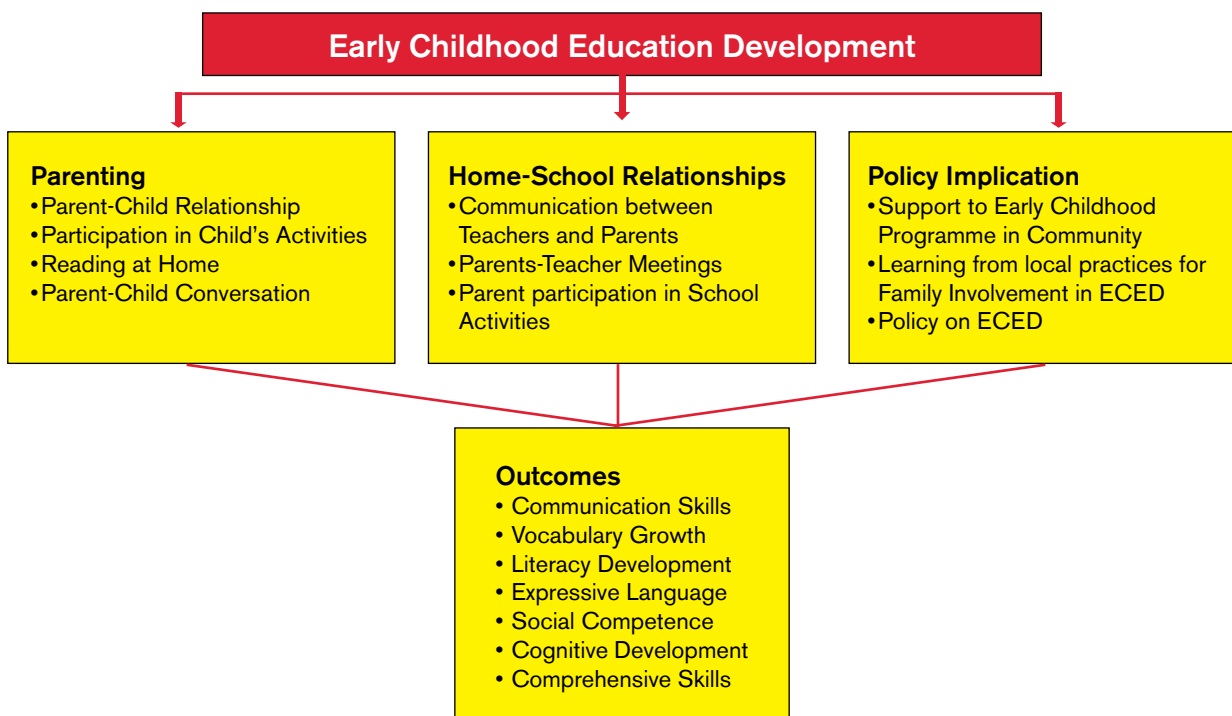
Early Childhood Education Development

Parenting
•Parent-Child Relationship
•Participation in Child's Activities
•Reading at Home
•Parent-Child Conversation

Home-School Relationships
•Communication between Teachers and Parents
•Parents-Teacher Meetings
•Parent participation in School Activities

Policy Implication
•Support to Early Childhood Programme in Community
•Learning from local practices for Family Involvement in ECED
•Policy on ECED

Outcomes
• Communication Skills
• Vocabulary Growth
• Literacy Development
• Expressive Language
• Social Competence
• Cognitive Development
• Comprehensive Skills